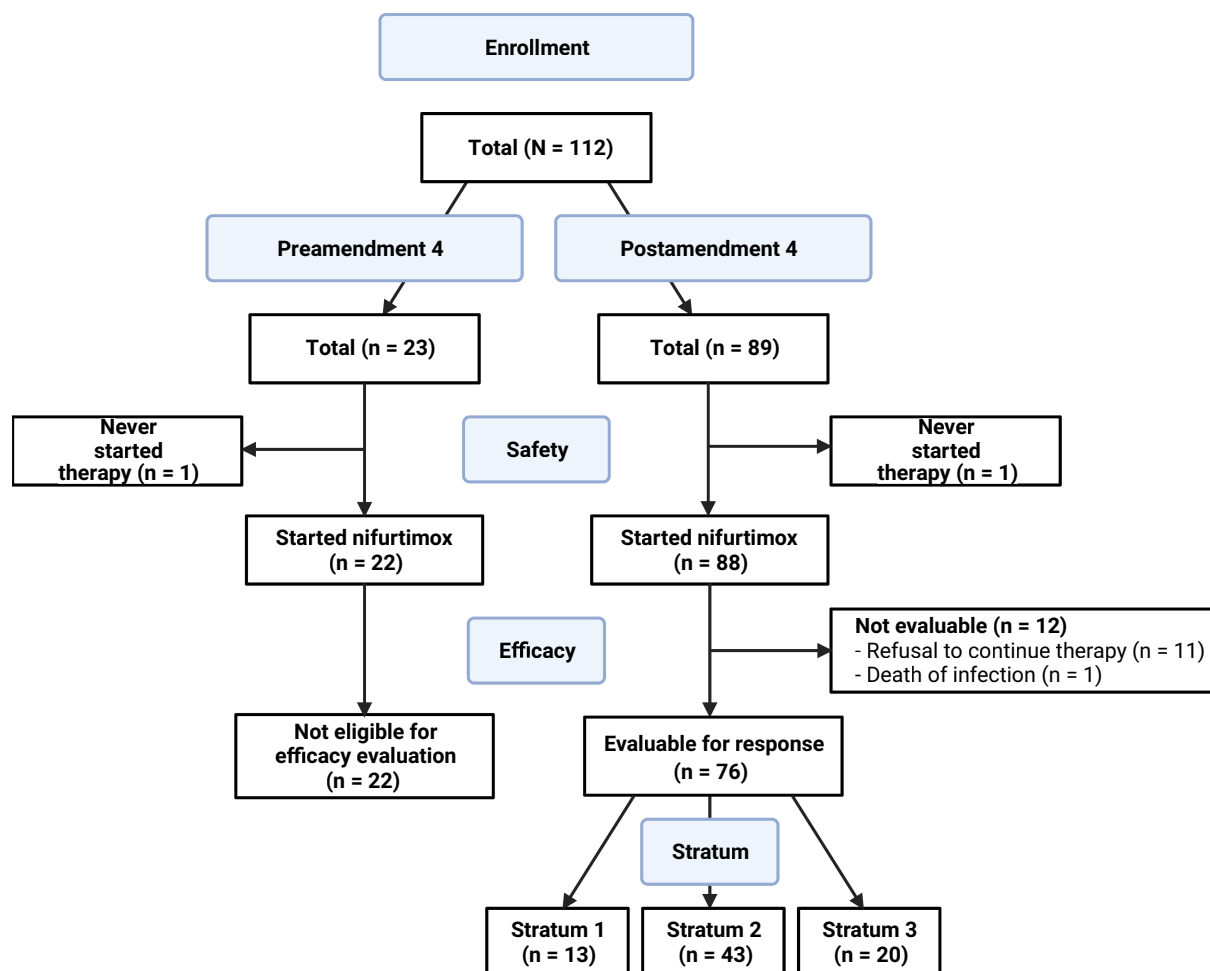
Enrollment

Total (N = 112)

Preamendment 4

Postamendment 4

Total (n = 23)

Total (n = 89)

Never started therapy (n = 1)

Safety

Never started therapy (n = 1)

Started nifurtimox (n = 22)

Started nifurtimox (n = 88)

Efficacy

Not evaluable (n = 12)
- Refusal to continue therapy (n = 11)
- Death of infection (n = 1)

Not eligible for efficacy evaluation (n = 22)

Evaluable for response (n = 76)

Stratum

Stratum 1 (n = 13)

Stratum 2 (n = 43)

Stratum 3 (n = 20)